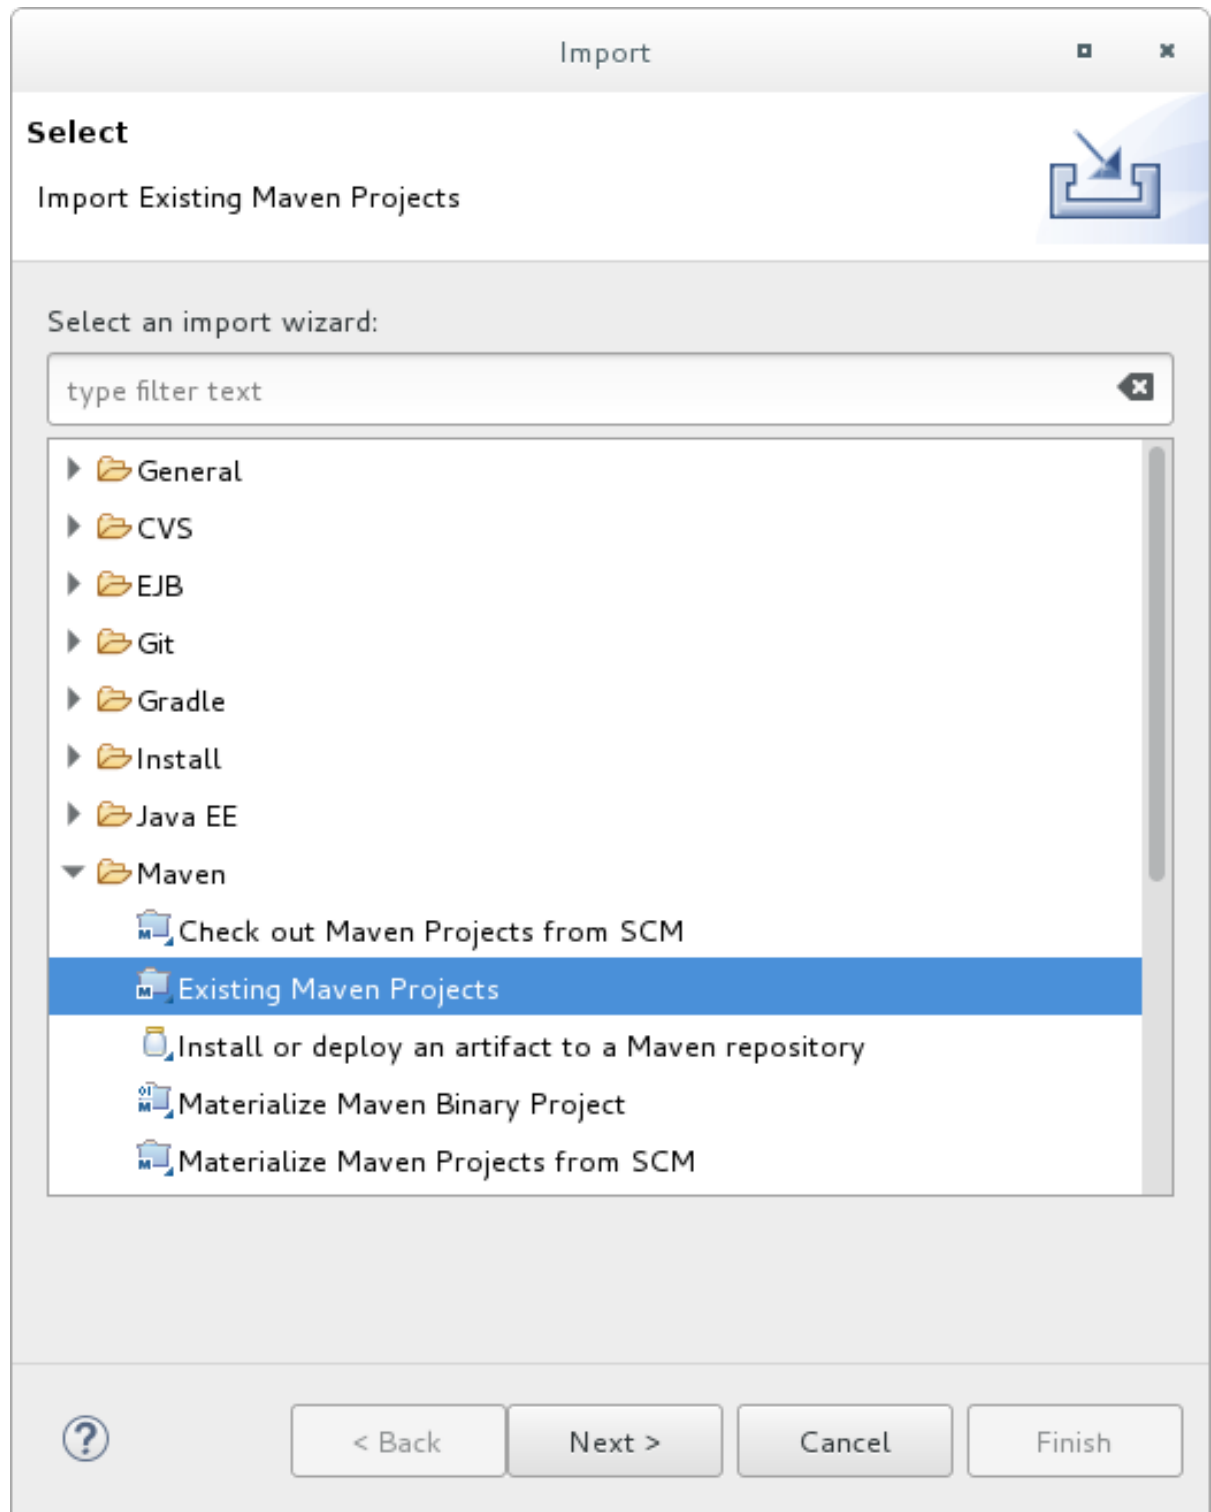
Import

Select

Import Existing Maven Projects

Select an import wizard:

type filter text

General
CVS
EJB
Git
Gradle
Install
Java EE
Maven
Check out Maven Projects from SCM
Existing Maven Projects
Install or deploy an artifact to a Maven repository
Materialize Maven Binary Project
Materialize Maven Projects from SCM

?

< Back

Next >

Cancel

Finish